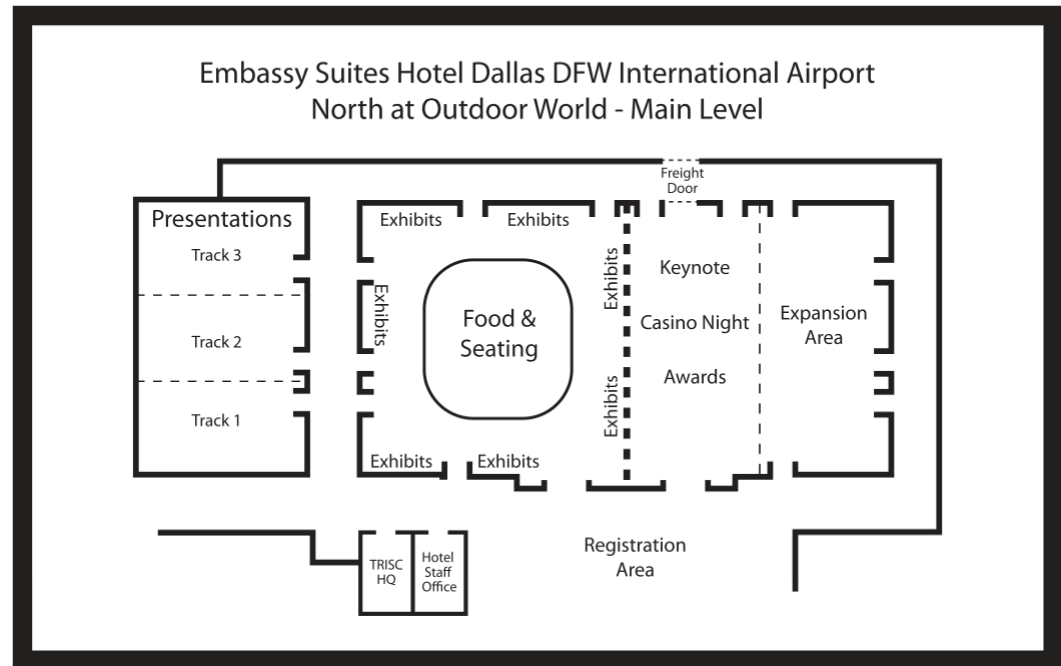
Embassy Suites Hotel Dallas DFW International Airport
North at Outdoor World - Main Level

Freight Door

Presentations

Track 3

Track 2

Track 1

Exhibits

Exhibits

Exhibits

Food & Seating

Exhibits

Exhibits

Exhibits

Exhibits

Keynote

Casino Night

Awards

Expansion Area

TRISC HQ

Hotel Staff Office

Registration Area